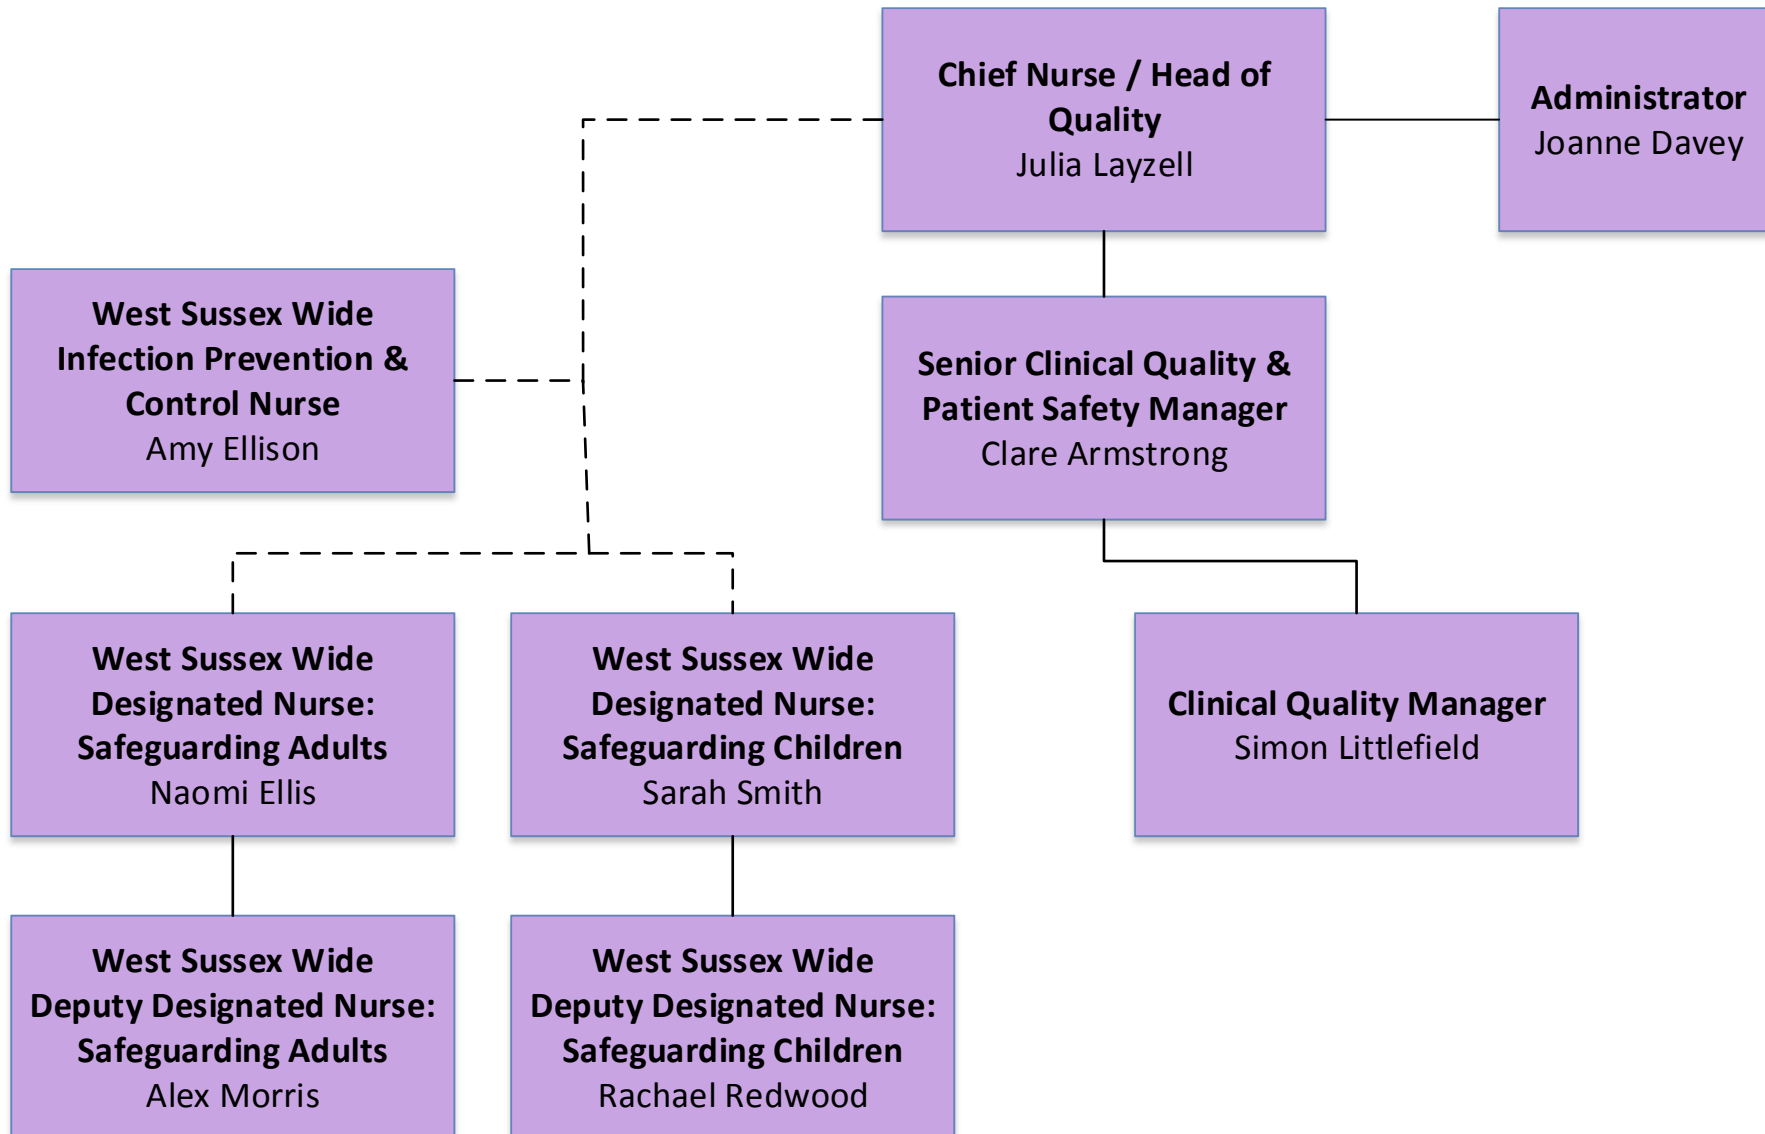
Chief Nurse / Head of Quality
Julia Layzell

Administrator
Joanne Davey

West Sussex Wide Infection Prevention & Control Nurse
Amy Ellison

Senior Clinical Quality & Patient Safety Manager
Clare Armstrong

West Sussex Wide Designated Nurse: Safeguarding Adults
Naomi Ellis

West Sussex Wide Designated Nurse: Safeguarding Children
Sarah Smith

Clinical Quality Manager
Simon Littlefield

West Sussex Wide Deputy Designated Nurse: Safeguarding Adults
Alex Morris

West Sussex Wide Deputy Designated Nurse: Safeguarding Children
Rachael Redwood